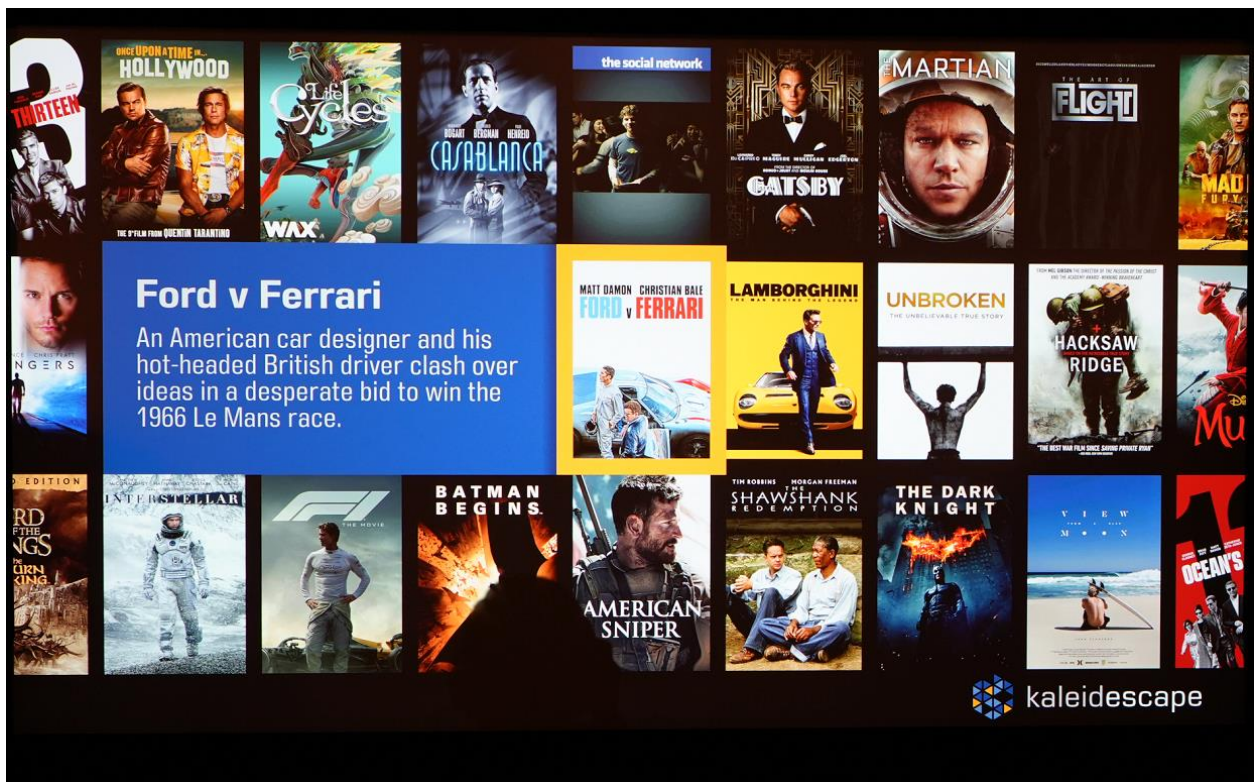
THIRTEEN

ONCE UPON A TIME IN... HOLLYWOOD

THE 9TH FILM FROM QUENTIN TARANTINO

Life Cycles

WAX

BOGART BERGMAN HENREID

CASABLANCA

the social network

DiCAPRIO MAGUIRE MULLIGAN EDGERTON

GATSBY

THE MARTIAN

THE ART OF FLIGHT

MAD FURY

NGERS

Ford v Ferrari

An American car designer and his hot-headed British driver clash over ideas in a desperate bid to win the 1966 Le Mans race.

MATT DAMON CHRISTIAN BALE

FORD v FERRARI

LAMBORGHINI

THE MAN BEHIND THE LEGEND

UNBROKEN

THE UNBELIEVABLE TRUE STORY

HACKSAW RIDGE

"THE BEST WAR FILM SINCE SAVING PRIVATE RYAN"

Mu

EDITION

RD NGS RN KING

INTERSTELLAR

F1 THE MOVIE

BATMAN BEGINS

AMERICAN SNIPER

TIM ROBBINS MORGAN FREEMAN

THE SHAWSHANK REDEMPTION

THE DARK KNIGHT

VIEW MOON

OCEAN'S

kaleidescape